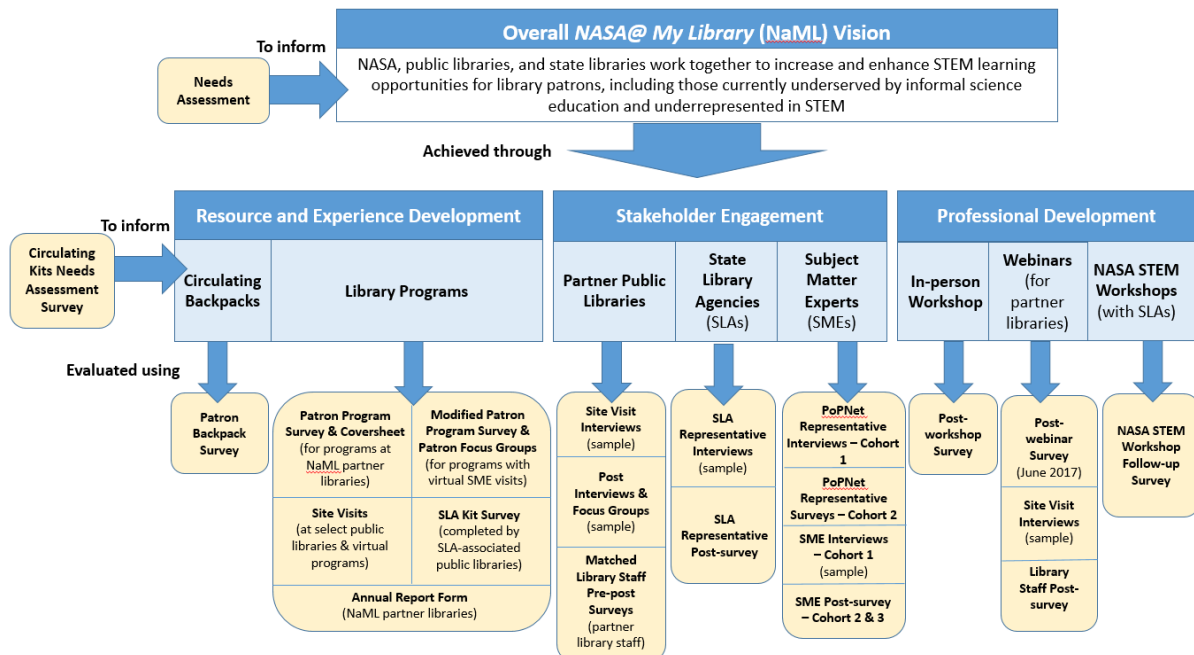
Overall *NASA@ My Library* (NaML) Vision

NASA, public libraries, and state libraries work together to increase and enhance STEM learning opportunities for library patrons, including those currently underserved by informal science education and underrepresented in STEM

To inform

Needs Assessment

Achieved through

To inform

Circulating Kits Needs Assessment Survey

Resource and Experience Development

Circulating Backpacks

Library Programs

Stakeholder Engagement

Partner Public Libraries

State Library Agencies (SLAs)

Subject Matter Experts (SMEs)

Professional Development

In-person Workshop

Webinars (for partner libraries)

NASA STEM Workshops (with SLAs)

Evaluated using

Patron Backpack Survey

Patron Program Survey & Coversheet (for programs at NaML partner libraries)

Modified Patron Program Survey & Patron Focus Groups (for programs with virtual SME visits)

Site Visits (at select public libraries & virtual programs)

SLA Kit Survey (completed by SLA-associated public libraries)

Annual Report Form (NaML partner libraries)

Site Visit Interviews (sample)

Post Interviews & Focus Groups (sample)

Matched Library Staff Pre-post Surveys (partner library staff)

SLA Representative Interviews (sample)

SLA Representative Post-survey

PoPNet Representative Interviews – Cohort 1

PoPNet Representative Surveys – Cohort 2

SME Interviews – Cohort 1 (sample)

SME Post-survey – Cohort 2 & 3

Post-workshop Survey

Post-webinar Survey (June 2017)

Site Visit Interviews (sample)

Library Staff Post-survey

NASA STEM Workshop Follow-up Survey